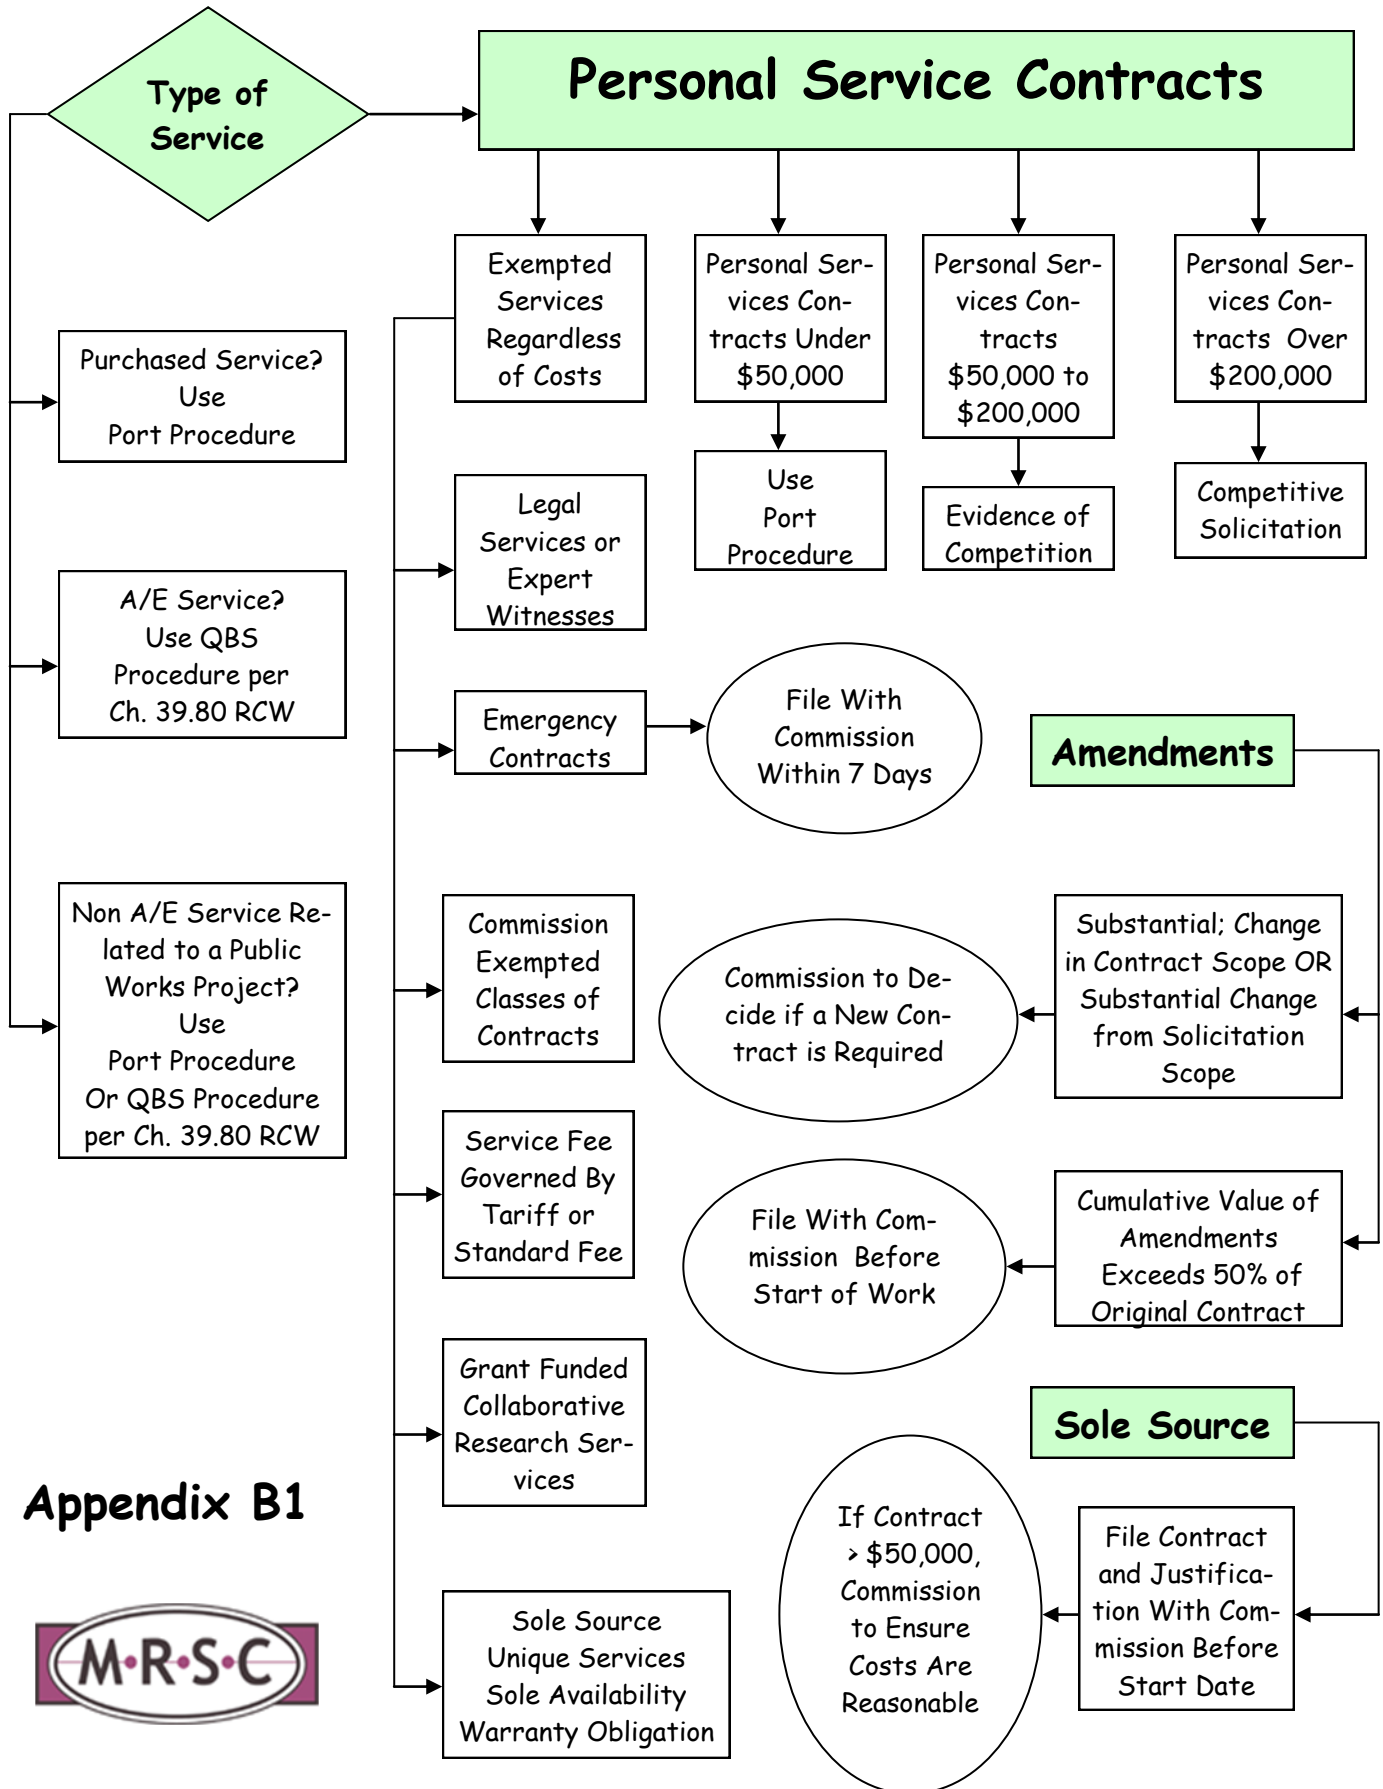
Type of Service

Personal Service Contracts

Exempted Services Regardless of Costs

Personal Services Contracts Under $50,000

Personal Services Contracts $50,000 to $200,000

Personal Services Contracts Over $200,000

Use Port Procedure

Evidence of Competition

Competitive Solicitation

Purchased Service? Use Port Procedure

A/E Service? Use QBS Procedure per Ch. 39.80 RCW

Non A/E Service Related to a Public Works Project? Use Port Procedure Or QBS Procedure per Ch. 39.80 RCW

Legal Services or Expert Witnesses

Emergency Contracts

File With Commission Within 7 Days

Amendments

Commission Exempted Classes of Contracts

Commission to Decide if a New Contract is Required

Substantial; Change in Contract Scope OR Substantial Change from Solicitation Scope

Service Fee Governed By Tariff or Standard Fee

File With Commission Before Start of Work

Cumulative Value of Amendments Exceeds 50% of Original Contract

Grant Funded Collaborative Research Services

Sole Source

Appendix B1

If Contract > $50,000, Commission to Ensure Costs Are Reasonable

File Contract and Justification With Commission Before Start Date

Sole Source Unique Services Sole Availability Warranty Obligation

M·R·S·C